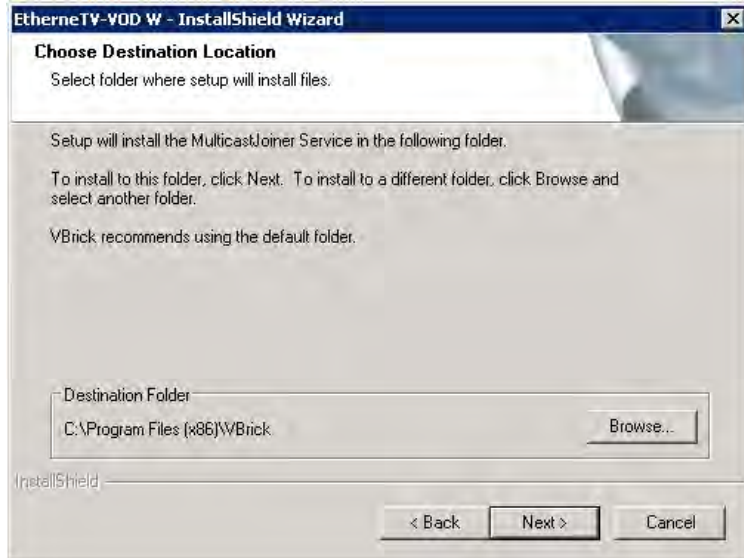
EtherneTV-VOD W - InstallShield Wizard

Choose Destination Location

Select folder where setup will install files.

Setup will install the MulticastJoiner Service in the following folder.

To install to this folder, click Next. To install to a different folder, click Browse and select another folder.

VBrick recommends using the default folder.

Destination Folder

C:\Program Files (x86)\VBrick

Browse...

InstallShield

< Back

Next >

Cancel